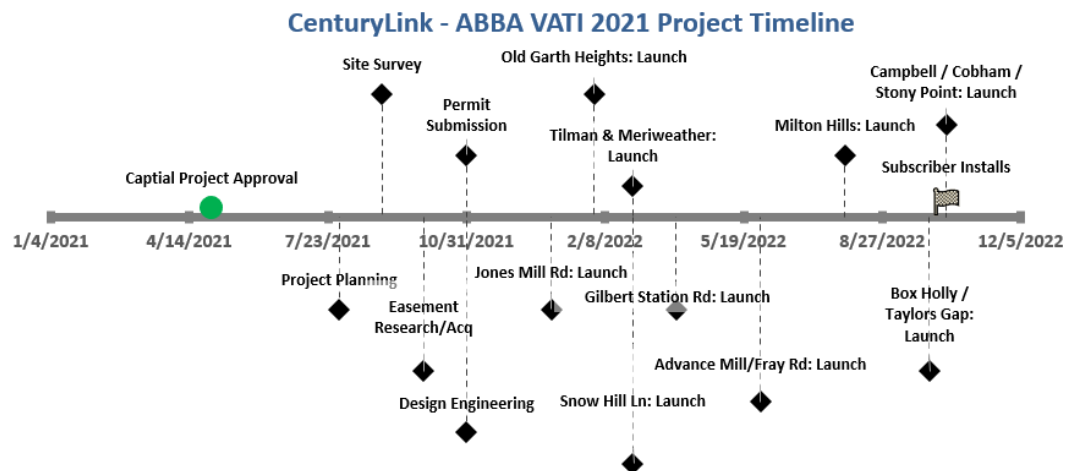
CenturyLink - ABBA VATI 2021 Project Timeline

Site Survey

Old Garth Heights: Launch

Campbell / Cobham / Stony Point: Launch

Permit Submission

Tilman & Meriweather: Launch

Milton Hills: Launch

Captial Project Approval

Subscriber Installs

1/4/2021

4/14/2021

7/23/2021

10/31/2021

2/8/2022

5/19/2022

8/27/2022

12/5/2022

Project Planning

Jones Mill Rd: Launch

Easement Research/Acq

Gilbert Station Rd: Launch

Box Holly / Taylors Gap: Launch

Advance Mill/Fray Rd: Launch

Design Engineering

Snow Hill Ln: Launch